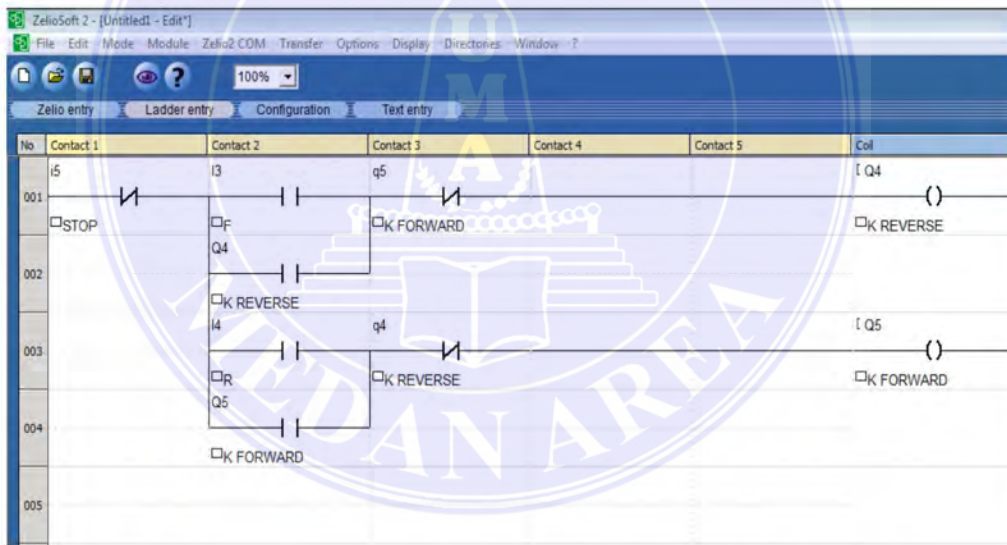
ZelioSoft 2 - [Untitled1 - Edit*]
File Edit Mode Module Zelio2 COM Transfer Options Display Directories Window ?
100%
Zelio entry Ladder entry Configuration Text entry

| No | Contact 1 | Contact 2 | Contact 3 | Contact 4 | Contact 5 | Coil |
|---|---|---|---|---|---|---|
| 001 | i5 STOP | I3 F | q5 K FORWARD | | | [ Q4 K REVERSE |
| 002 | | Q4 K REVERSE | | | | |
| 003 | | I4 R | q4 K REVERSE | | | [ Q5 K FORWARD |
| 004 | | Q5 K FORWARD | | | | |
| 005 | | | | | | |

U M A MEDAN AREA